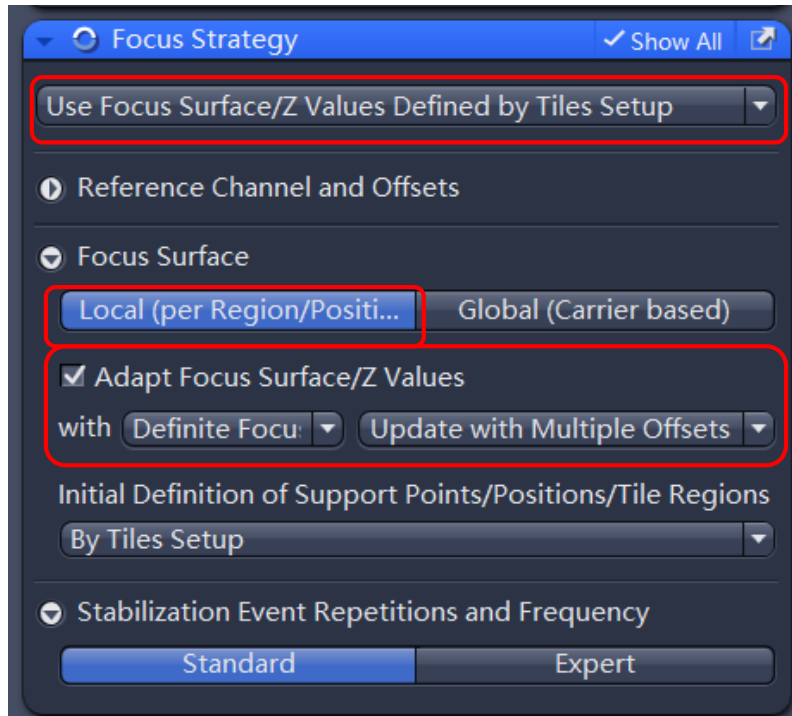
Focus Strategy
Show All

Use Focus Surface/Z Values Defined by Tiles Setup

Reference Channel and Offsets

Focus Surface

Local (per Region/Positi...
Global (Carrier based)

Adapt Focus Surface/Z Values

with Definite Focu: Update with Multiple Offsets

Initial Definition of Support Points/Positions/Tile Regions

By Tiles Setup

Stabilization Event Repetitions and Frequency

Standard
Expert